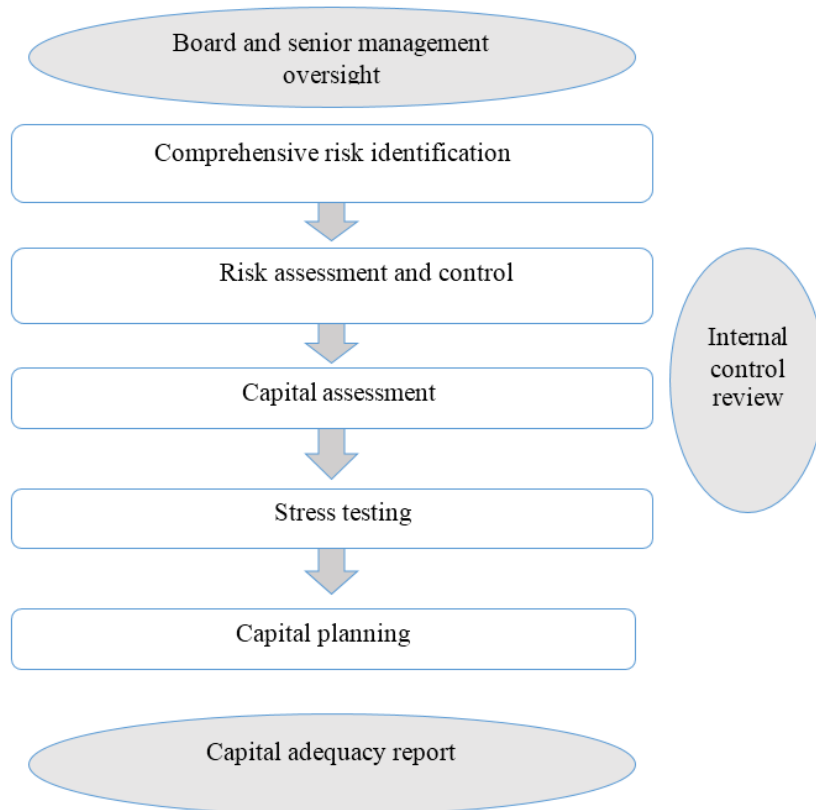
Board and senior management oversight

Comprehensive risk identification

Risk assessment and control

Capital assessment

Stress testing

Capital planning

Internal control review

Capital adequacy report